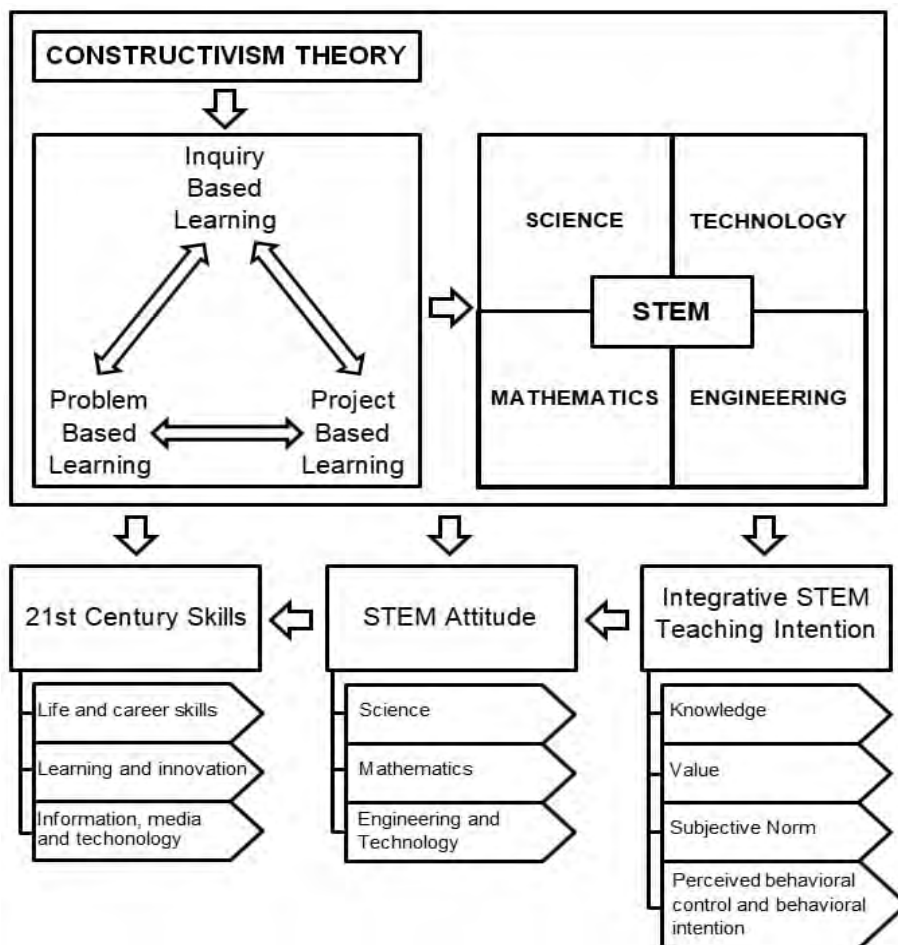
CONSTRUCTIVISM THEORY

Inquiry Based Learning

Problem Based Learning

Project Based Learning

SCIENCE

TECHNOLOGY

STEM

MATHEMATICS

ENGINEERING

21st Century Skills

Life and career skills

Learning and innovation

Information, media and techonology

STEM Attitude

Science

Mathematics

Engineering and Technology

Integrative STEM Teaching Intention

Knowledge

Value

Subjective Norm

Perceived behavioral control and behavioral intention